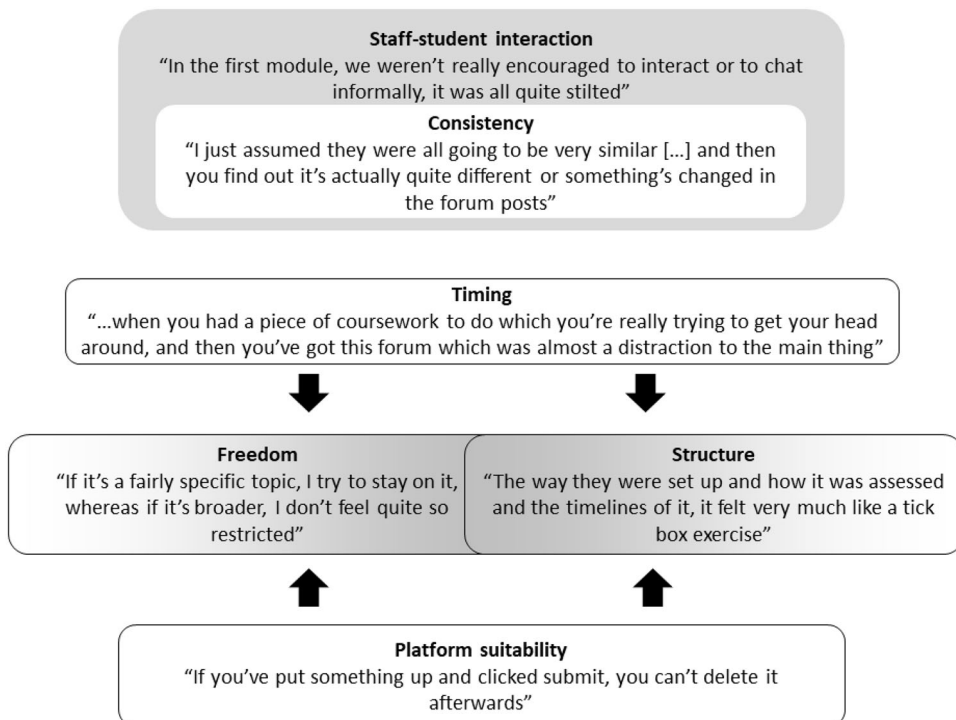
Staff-student interaction
“In the first module, we weren’t really encouraged to interact or to chat informally, it was all quite stilted”

Consistency
“I just assumed they were all going to be very similar […] and then you find out it’s actually quite different or something’s changed in the forum posts”

Timing
“…when you had a piece of coursework to do which you’re really trying to get your head around, and then you’ve got this forum which was almost a distraction to the main thing”

Freedom
“If it’s a fairly specific topic, I try to stay on it, whereas if it’s broader, I don’t feel quite so restricted”

Structure
“The way they were set up and how it was assessed and the timelines of it, it felt very much like a tick box exercise”

Platform suitability
“If you’ve put something up and clicked submit, you can’t delete it afterwards”